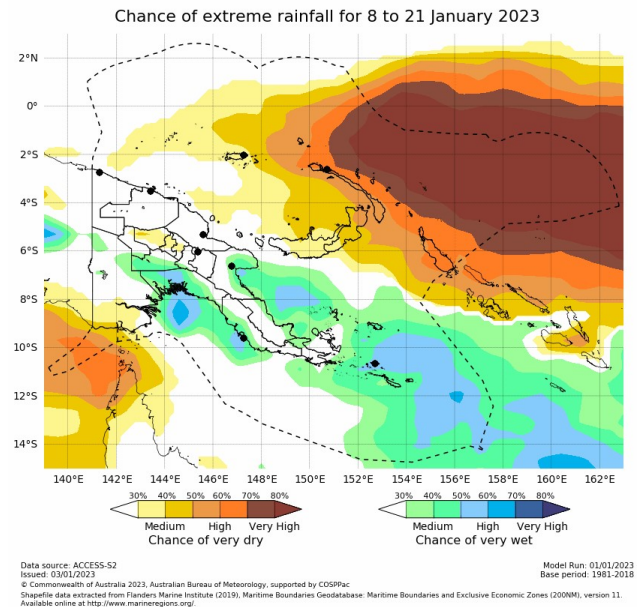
Chance of extreme rainfall for 8 to 21 January 2023

2°N
0°
2°S
4°S
6°S
8°S
10°S
12°S
14°S

140°E 142°E 144°E 146°E 148°E 150°E 152°E 154°E 156°E 158°E 160°E 162°E

30% 40% 50% 60% 70% 80%
Medium High Very High
Chance of very dry

30% 40% 50% 60% 70% 80%
Medium High Very High
Chance of very wet

Data source: ACCESS-S2
Issued: 03/01/2023
© Commonwealth of Australia 2023, Australian Bureau of Meteorology, supported by COSPPac
Shapefile data extracted from Flanders Marine Institute (2019), Maritime Boundaries Geodatabase: Maritime Boundaries and Exclusive Economic Zones (200NM), version 11. Available online at http://www.marineregions.org/.

Model Run: 01/01/2023
Base period: 1981-2018